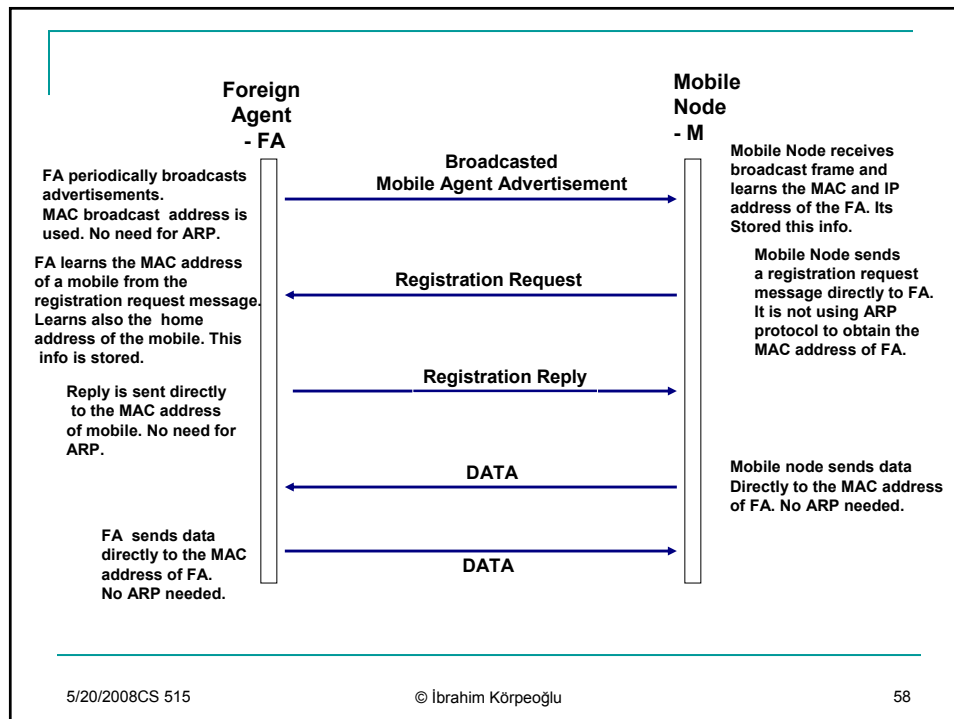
Foreign Agent - FA

Mobile Node - M

FA periodically broadcasts advertisements. MAC broadcast address is used. No need for ARP.

Broadcasted Mobile Agent Advertisement

Mobile Node receives broadcast frame and learns the MAC and IP address of the FA. Its Stored this info.

FA learns the MAC address of a mobile from the registration request message. Learns also the home address of the mobile. This info is stored.

Registration Request

Mobile Node sends a registration request message directly to FA. It is not using ARP protocol to obtain the MAC address of FA.

Reply is sent directly to the MAC address of mobile. No need for ARP.

Registration Reply

DATA

Mobile node sends data Directly to the MAC address of FA. No ARP needed.

FA sends data directly to the MAC address of FA. No ARP needed.

DATA

5/20/2008CS 515

© İbrahim Körpeoğlu

58